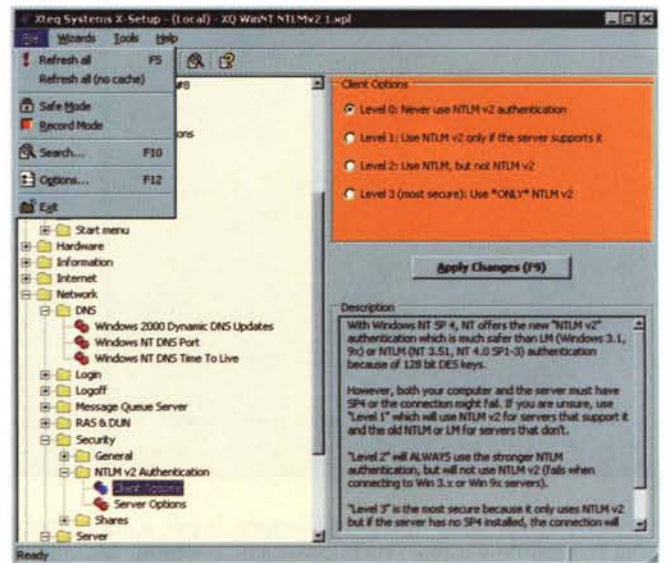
Xteq Systems X-Setup - (Local) - XQ WinNT NTLMv2 1.xpl

File Wizards Tools Help

Refresh all F5
Refresh all (no cache)
Safe Mode
Record Mode
Search... F10
Options... F12
Exit

#8
ons

Start menu
Hardware
Information
Internet
Network
DNS
Windows 2000 Dynamic DNS Updates
Windows NT DNS Port
Windows NT DNS Time To Live
Login
Logoff
Message Queue Server
RAS & DUN
Security
General
NTLM v2 Authentication
Client Options
Server Options
Shares
Server

Client Options
Level 0: Never use NTLM v2 authentication
Level 1: Use NTLM v2 only if the server supports it
Level 2: Use NTLM, but not NTLM v2
Level 3 (most secure): Use *ONLY* NTLM v2

Apply Changes (F9)

Description
With Windows NT SP 4, NT offers the new "NTLM v2" authentication which is much safer than LM (Windows 3.1, 9x) or NTLM (NT 3.51, NT 4.0 SP1-3) authentication because of 128 bit DES keys.

However, both your computer and the server must have SP4 or the connection might fail. If you are unsure, use "Level 1" which will use NTLM v2 for servers that support it and the old NTLM or LM for servers that don't.

"Level 2" will ALWAYS use the stronger NTLM authentication, but will not use NTLM v2 (fails when connecting to Win 3.x or Win 9x servers).

"Level 3" is the most secure because it only uses NTLM v2 but if the server has no SP4 installed, the connection will

Ready